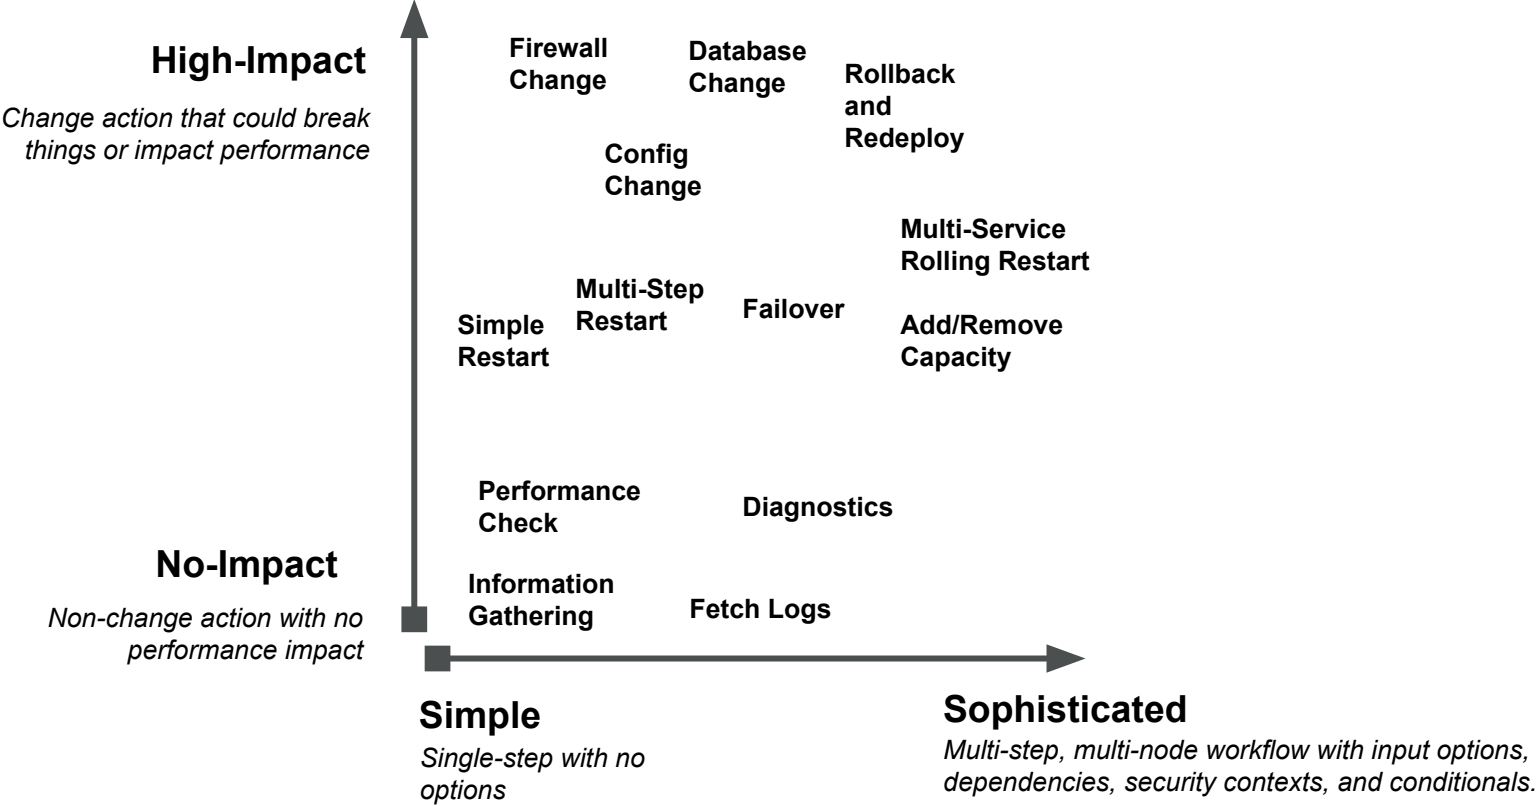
High-Impact

*Change action that could break things or impact performance*

Firewall Change

Database Change

Rollback and Redeploy

Config Change

Multi-Service Rolling Restart

Multi-Step Restart

Failover

Simple Restart

Add/Remove Capacity

Performance Check

Diagnostics

No-Impact

*Non-change action with no performance impact*

Information Gathering

Fetch Logs

Simple

*Single-step with no options*

Sophisticated

*Multi-step, multi-node workflow with input options, dependencies, security contexts, and conditionals.*